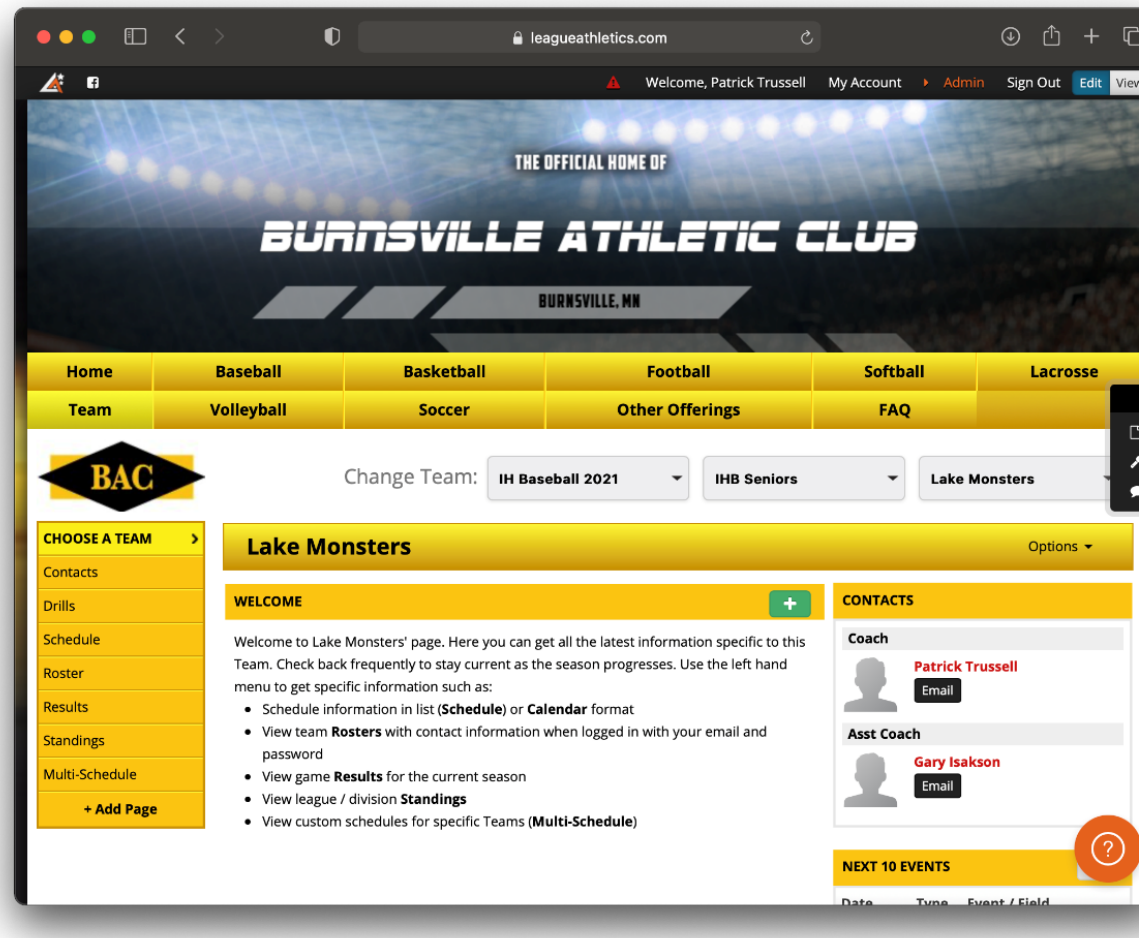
leagueathletics.com

Welcome, Patrick Trussell My Account Admin Sign Out Edit View

THE OFFICIAL HOME OF

BURNSVILLE ATHLETIC CLUB

BURNSVILLE, MN

| Home | Baseball | Basketball | Football | Softball | Lacrosse |
|---|---|---|---|---|---|
| Team | Volleyball | Soccer | Other Offerings | FAQ | |

BAC

Change Team: IH Baseball 2021 IHB Seniors Lake Monsters

CHOOSE A TEAM
Contacts
Drills
Schedule
Roster
Results
Standings
Multi-Schedule
+ Add Page

Lake Monsters

Options

WELCOME

Welcome to Lake Monsters' page. Here you can get all the latest information specific to this Team. Check back frequently to stay current as the season progresses. Use the left hand menu to get specific information such as:

- Schedule information in list (**Schedule**) or **Calendar** format
- View team **Rosters** with contact information when logged in with your email and password
- View game **Results** for the current season
- View league / division **Standings**
- View custom schedules for specific Teams (**Multi-Schedule**)

CONTACTS

Coach
Patrick Trussell
Email

Asst Coach
Gary Isakson
Email

NEXT 10 EVENTS

Date Type Event / Field